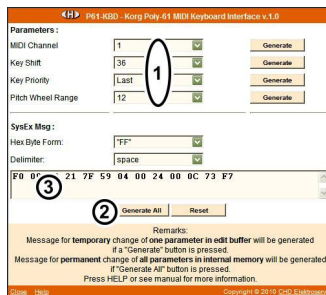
P61-KBD - Korg Poly-61 MIDI Keyboard Interface v.1.0

Parameters :

| | | |
|---|---|---|
| MIDI Channel | 1 | Generate |
| Key Shift | 36 | Generate |
| Key Priority | Last | Generate |
| Pitch Wheel Range | 12 | Generate |

1

SysEx Msg :

Hex Byte Form: "FF"

Delimiter: space

F0 0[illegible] 21 7F 59 04 00 24 00 0C 73 F7

3

2 Generate All Reset

Remarks:
Message for temporary change of one parameter in edit buffer will be generated if a "Generate" button is pressed.
Message for permanent change of all parameters in internal memory will be generated if "Generate All" button is pressed.
Press HELP or see manual for more information.

Close Help

Copyright © 2010 CHD Elektroservis